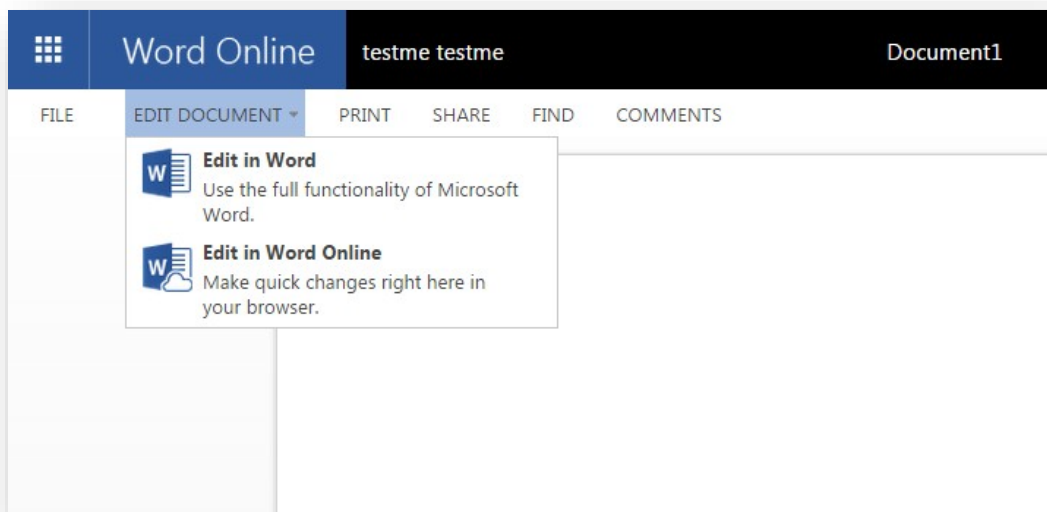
Word Online testme testme Document1

FILE EDIT DOCUMENT PRINT SHARE FIND COMMENTS

W Edit in Word
Use the full functionality of Microsoft Word.

W Edit in Word Online
Make quick changes right here in your browser.